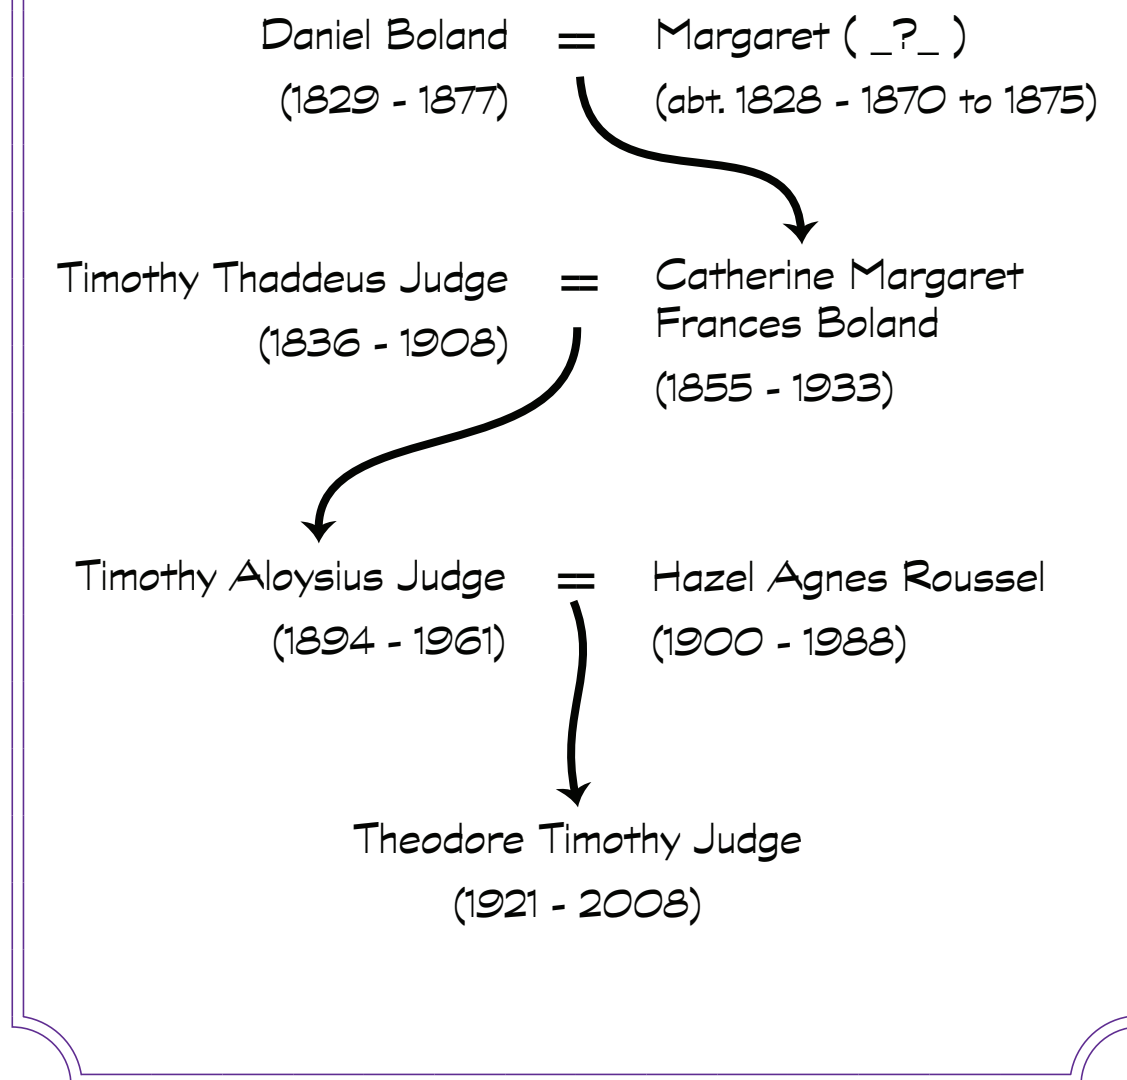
Daniel Boland = Margaret ( _?_ )
(1829 - 1877) (abt. 1828 - 1870 to 1875)

Timothy Thaddeus Judge = Catherine Margaret Frances Boland
(1836 - 1908) (1855 - 1933)

Timothy Aloysius Judge = Hazel Agnes Roussel
(1894 - 1961) (1900 - 1988)

Theodore Timothy Judge
(1921 - 2008)